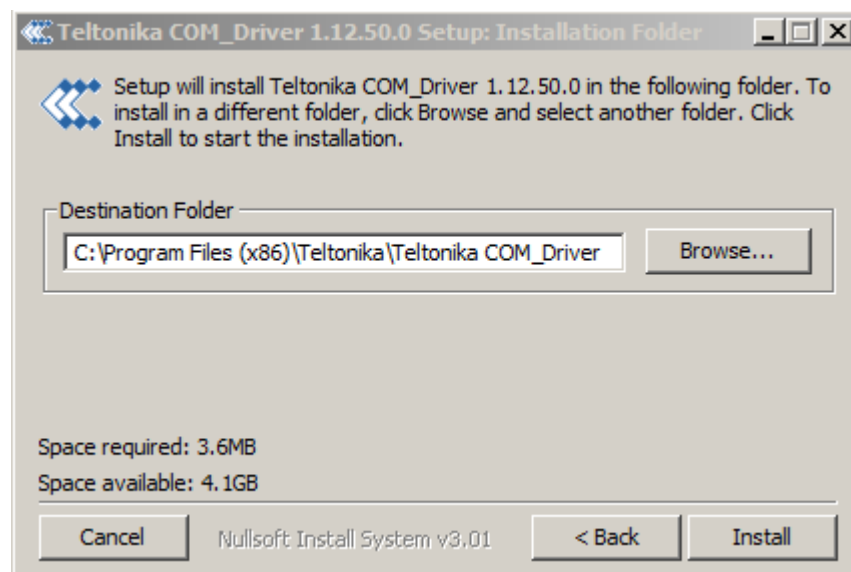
Teltonika COM_Driver 1.12.50.0 Setup: Installation Folder

Setup will install Teltonika COM_Driver 1.12.50.0 in the following folder. To install in a different folder, click Browse and select another folder. Click Install to start the installation.

Destination Folder

C:\Program Files (x86)\Teltonika\Teltonika COM_Driver

Browse...

Space required: 3.6MB

Space available: 4.1GB

Cancel

Nullsoft Install System v3.01

< Back

Install